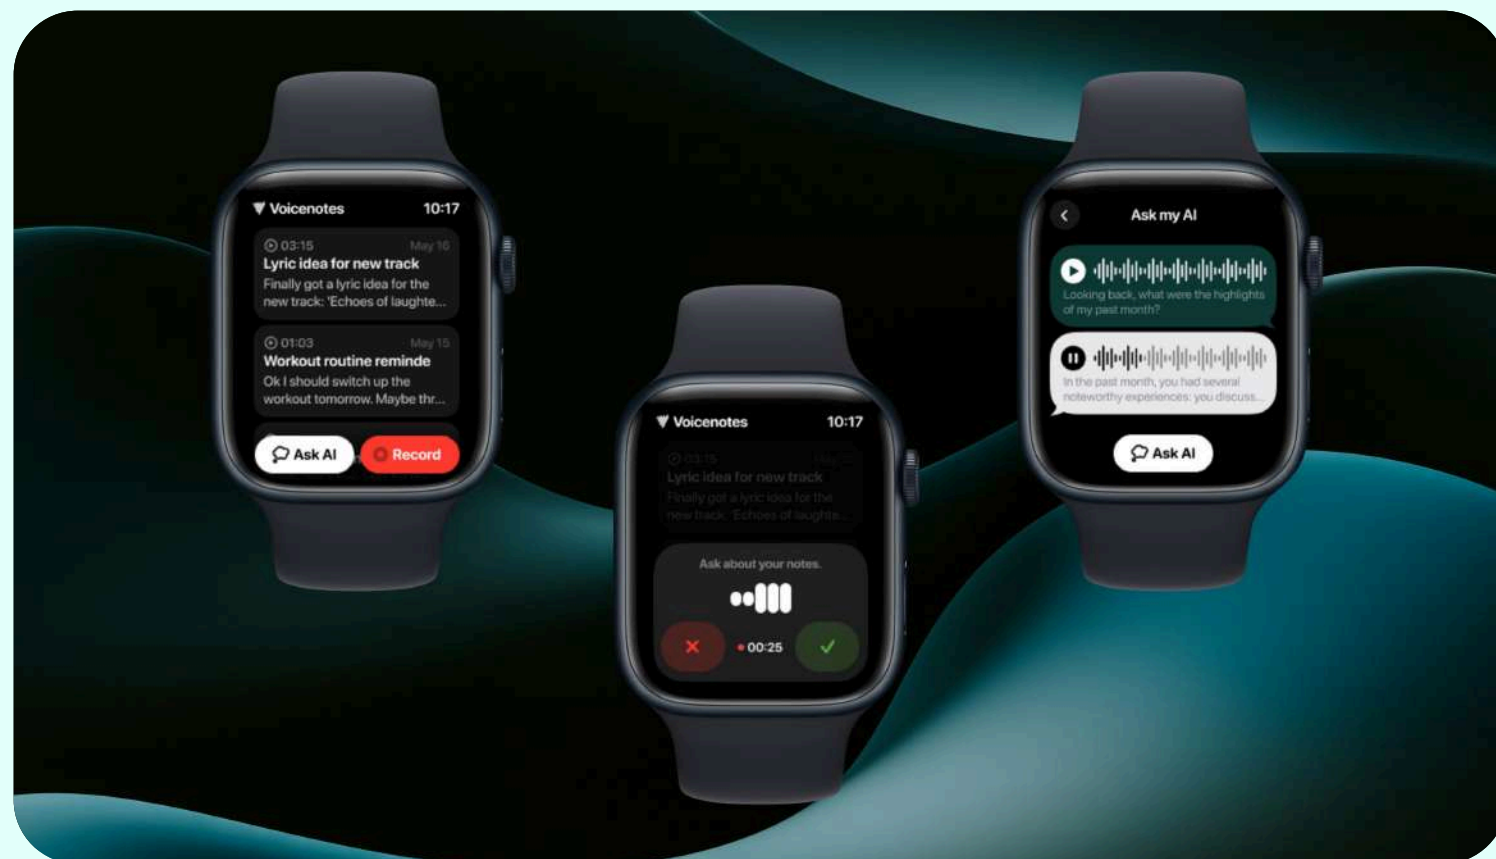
Voicenotes 10:17

03:15 May 16
Lyric idea for new track
Finally got a lyric idea for the new track: 'Echoes of laughte...

01:03 May 15
Workout routine reminde
Ok I should switch up the workout tomorrow. Maybe thr...

Ask AI
Record

Voicenotes 10:17

03:15 May 16
Lyric idea for new track
Finally got a lyric idea for the new track: 'Echoes of laughte...

Ask about your notes.

00:25

Ask my AI

Looking back, what were the highlights of my past month?

In the past month, you had several noteworthy experiences: you discuss...

Ask AI